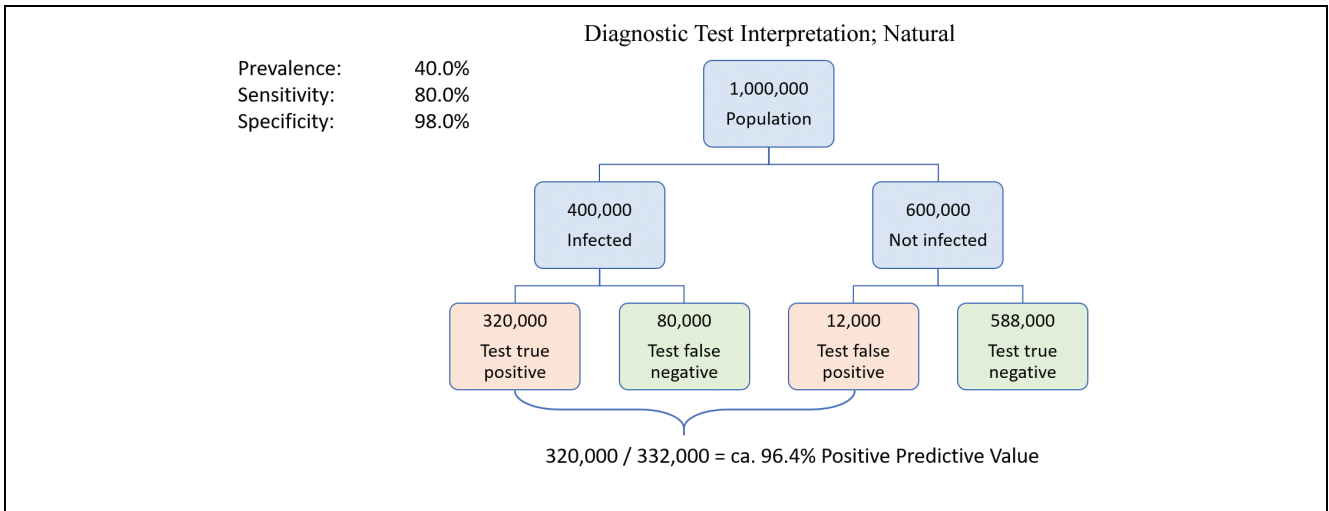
Diagnostic Test Interpretation; Natural

| | |
|---|---|
| Prevalence: | 40.0% |
| Sensitivity: | 80.0% |
| Specificity: | 98.0% |

1,000,000
Population

400,000
Infected

600,000
Not infected

320,000
Test true positive

80,000
Test false negative

12,000
Test false positive

588,000
Test true negative

320,000 / 332,000 = ca. 96.4% Positive Predictive Value